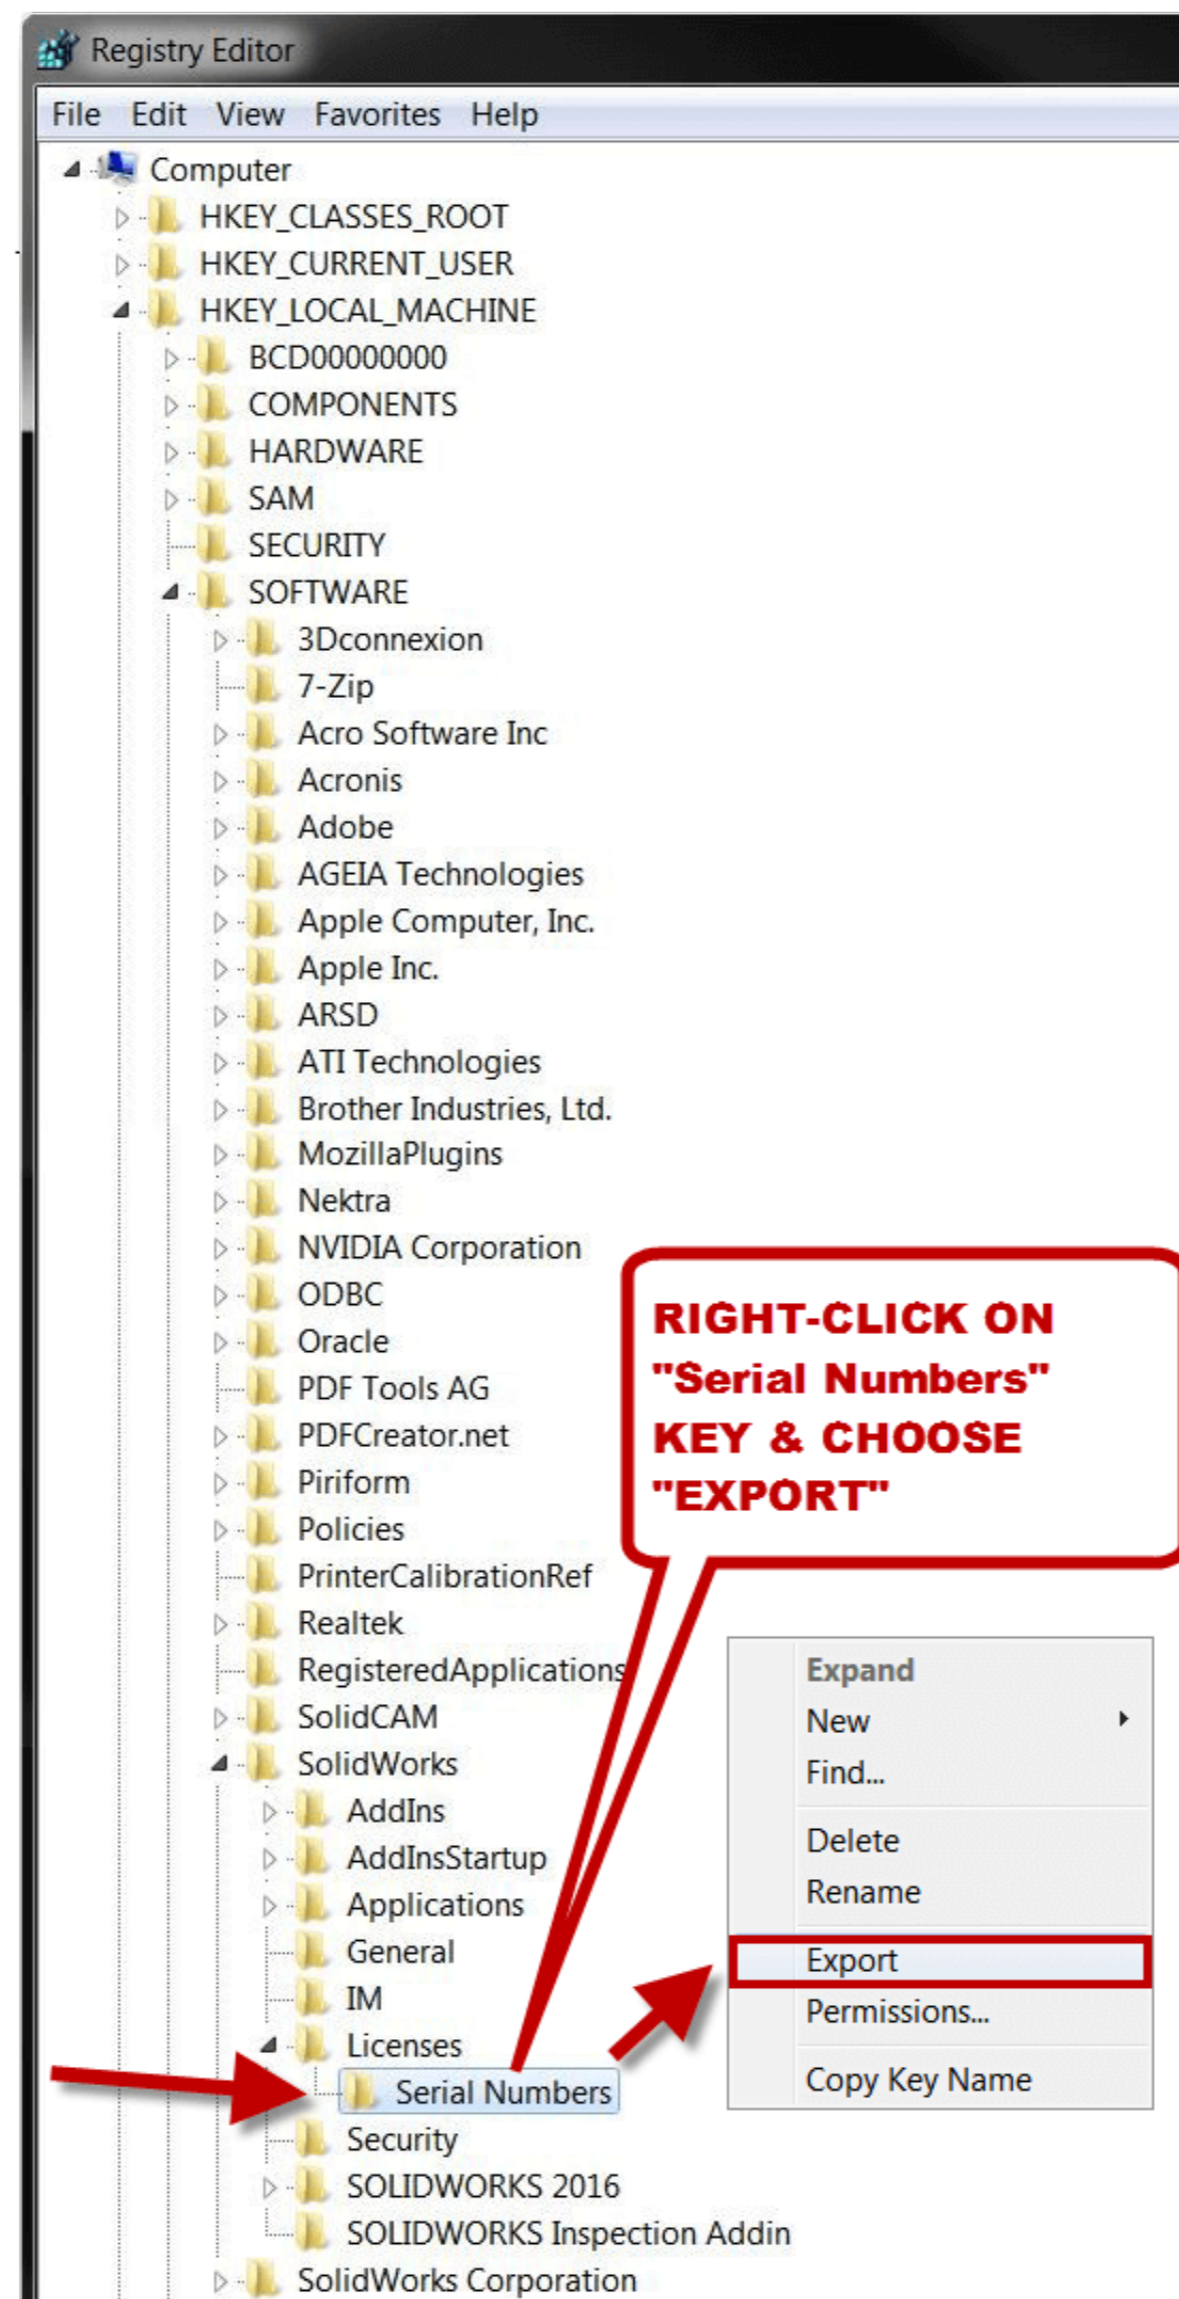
Registry Editor

File Edit View Favorites Help

Computer
HKEY_CLASSES_ROOT
HKEY_CURRENT_USER
HKEY_LOCAL_MACHINE
BCD00000000
COMPONENTS
HARDWARE
SAM
SECURITY
SOFTWARE
3Dconnexion
7-Zip
Acro Software Inc
Acronis
Adobe
AGEIA Technologies
Apple Computer, Inc.
Apple Inc.
ARSD
ATI Technologies
Brother Industries, Ltd.
MozillaPlugins
Nektra
NVIDIA Corporation
ODBC
Oracle
PDF Tools AG
PDFCreator.net
Piriform
Policies
PrinterCalibrationRef
Realtek
RegisteredApplications
SolidCAM
SolidWorks
AddIns
AddInsStartup
Applications
General
IM
Licenses
Serial Numbers
Security
SOLIDWORKS 2016
SOLIDWORKS Inspection Addin
SolidWorks Corporation

RIGHT-CLICK ON "Serial Numbers" KEY & CHOOSE "EXPORT"

Expand
New
Find...
Delete
Rename
Export
Permissions...
Copy Key Name